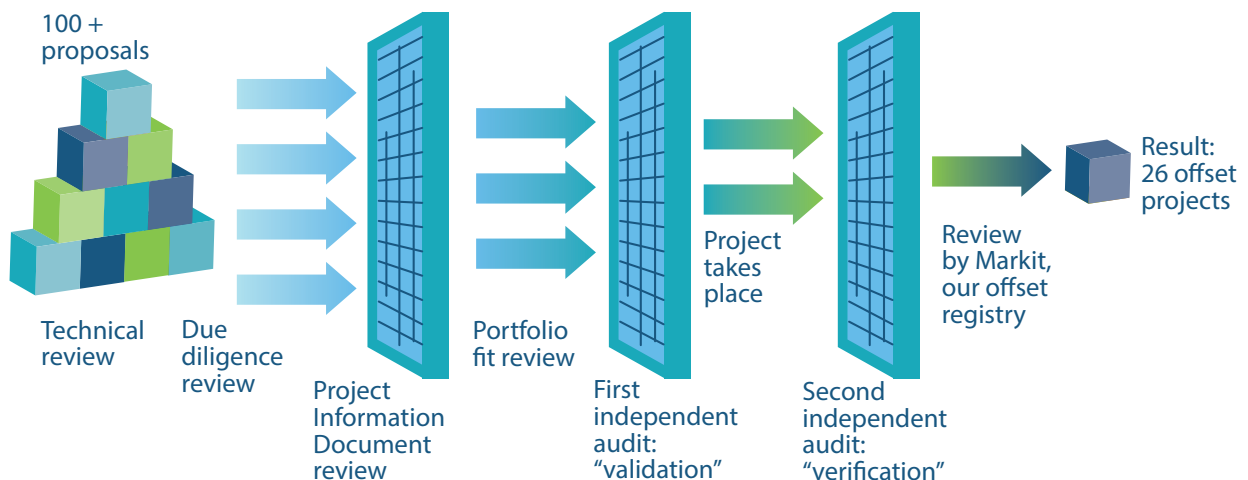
100 + proposals

Technical review

Due diligence review

Project Information Document review

Portfolio fit review

First independent audit: “validation”

Project takes place

Second independent audit: “verification”

Review by Markit, our offset registry

Result: 26 offset projects